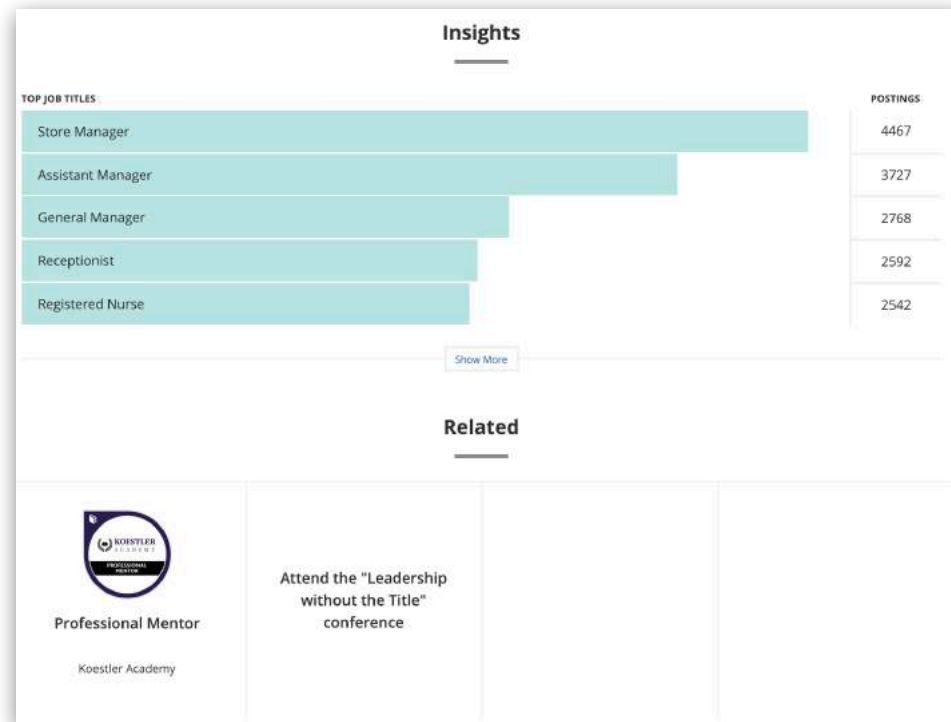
Insights

TOP JOB TITLES

POSTINGS

| TOP JOB TITLES | POSTINGS |
|---|---|
| Store Manager | 4467 |
| Assistant Manager | 3727 |
| General Manager | 2768 |
| Receptionist | 2592 |
| Registered Nurse | 2542 |

Show More

Related

KOESTLER ACADEMY PROFESSIONAL MENTOR

Professional Mentor

Koestler Academy

Attend the "Leadership without the Title" conference